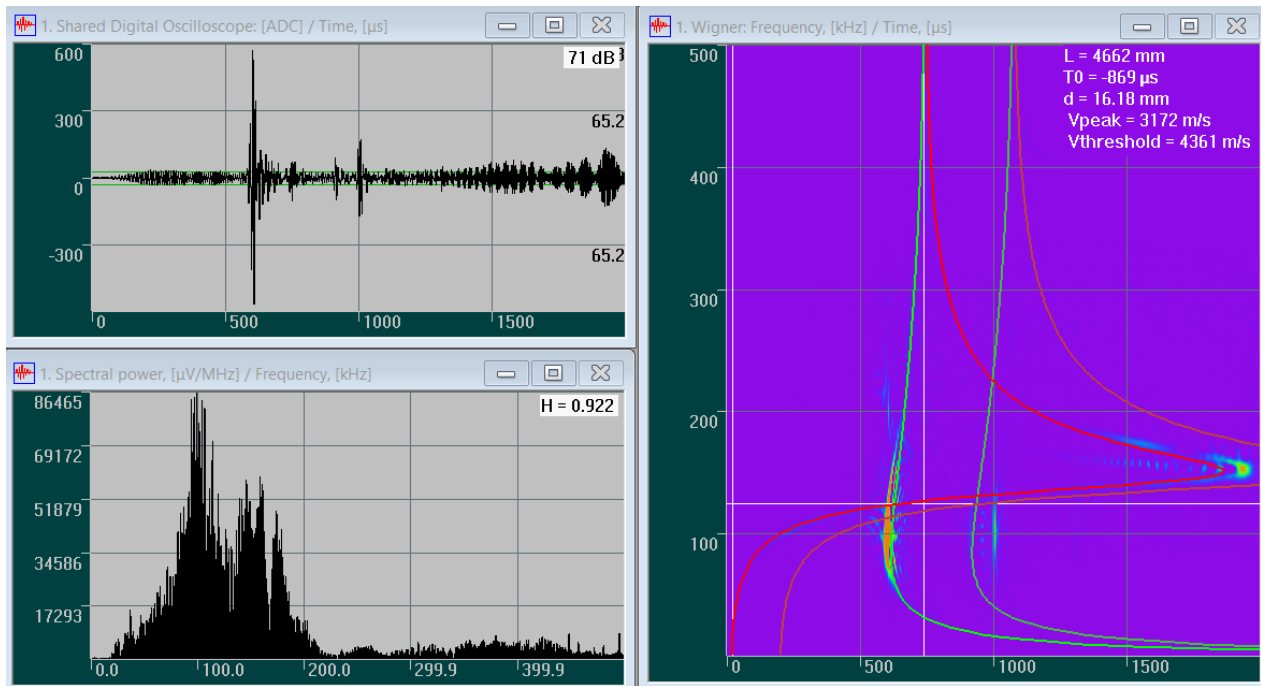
1. Shared Digital Oscilloscope: [ADC] / Time, [µs]

71 dB

600
300
0
-300

65.2
65.2

0
500
1000
1500

1. Spectral power, [µV/MHz] / Frequency, [kHz]

H = 0.922

86465
69172
51879
34586
17293

0.0
100.0
200.0
299.9
399.9

1. Wigner: Frequency, [kHz] / Time, [µs]

L = 4662 mm
T0 = -869 µs
d = 16.18 mm
Vpeak = 3172 m/s
Vthreshold = 4361 m/s

500
400
300
200
100

0
500
1000
1500